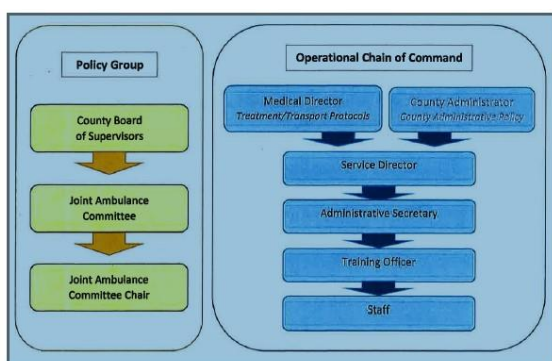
Policy Group

County Board of Supervisors

Joint Ambulance Committee

Joint Ambulance Committee Chair

Operational Chain of Command

Medical Director
Treatment/Transport Protocols

County Administrator
County Administrative Policy

Service Director

Administrative Secretary

Training Officer

Staff